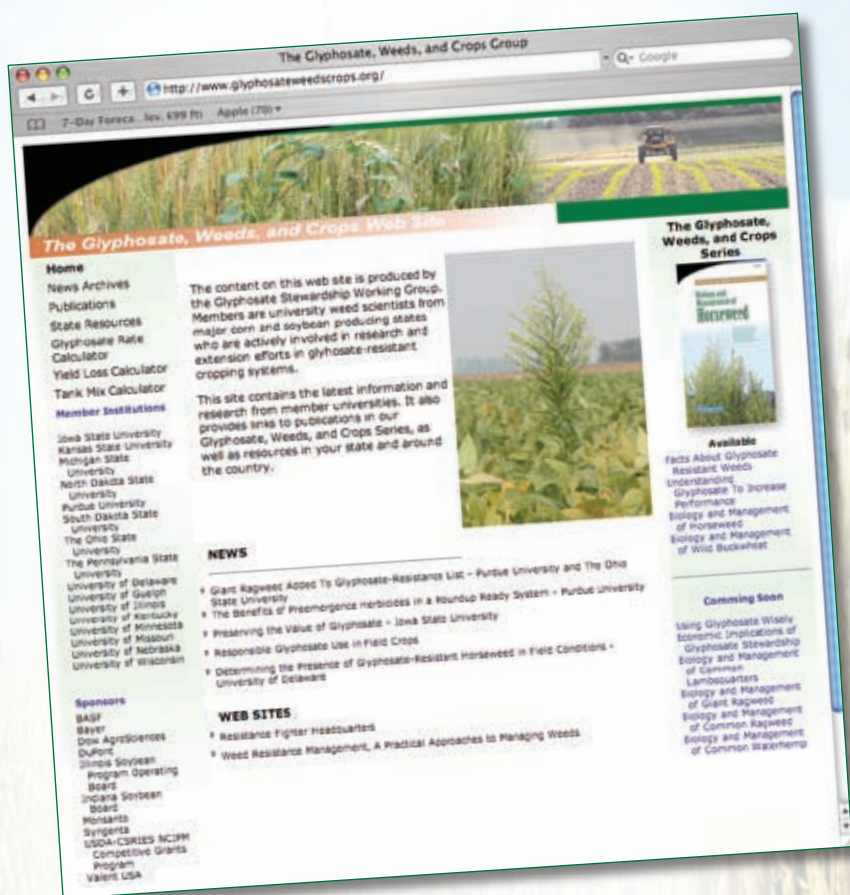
The Glyphosate, Weeds, and Crops Group

http://www.glyphosateweedscrops.org/

Q- Google

7-Day Foreca...lev. 699 ft) Apple (78) ▾

The Glyphosate, Weeds, and Crops Web Site

Home
News Archives
Publications
State Resources
Glyphosate Rate Calculator
Yield Loss Calculator
Tank Mix Calculator

Member Institutions

Iowa State University
Kansas State University
Michigan State University
North Dakota State University
Purdue University
South Dakota State University
The Ohio State University
The Pennsylvania State University
University of Delaware
University of Guelph
University of Illinois
University of Kentucky
University of Minnesota
University of Missouri
University of Nebraska
University of Wisconsin

Sponsors

BASF
Bayer
Dow AgroSciences
DuPont
Illinois Soybean Program Operating Board
Indiana Soybean Board
Monsanto
Syngenta
USDA-CSREES NCIPM Competitive Grants Program
Valent USA

The content on this web site is produced by the Glyphosate Stewardship Working Group. Members are university weed scientists from major corn and soybean producing states who are actively involved in research and extension efforts in glyhosate-resistant cropping systems.

This site contains the latest information and research from member universities. It also provides links to publications in our Glyphosate, Weeds, and Crops Series, as well as resources in your state and around the country.

NEWS

Giant Ragweed Added To Glyphosate-Resistance List - Purdue University and The Ohio State University
The Benefits of Preemergence Herbicides in a Roundup Ready System - Purdue University
Preserving the Value of Glyphosate - Iowa State University
Responsible Glyphosate Use in Field Crops
Determining the Presence of Glyphosate-Resistant Horseweed in Field Conditions - University of Delaware

WEB SITES

Resistance Fighter Headquarters
Weed Resistance Management, A Practical Approaches to Managing Weeds

The Glyphosate, Weeds, and Crops Series

Horseweed

Available

Facts About Glyphosate Resistant Weeds
Understanding Glyphosate To Increase Performance
Biology and Management of Horseweed
Biology and Management of Wild Buckwheat

Comming Soon

Using Glyphosate Wisely
Economic Implications of Glyphosate Stewardship
Biology and Management of Common Lambsquarters
Biology and Management of Giant Ragweed
Biology and Management of Common Ragweed
Biology and Management of Common Waterhemp